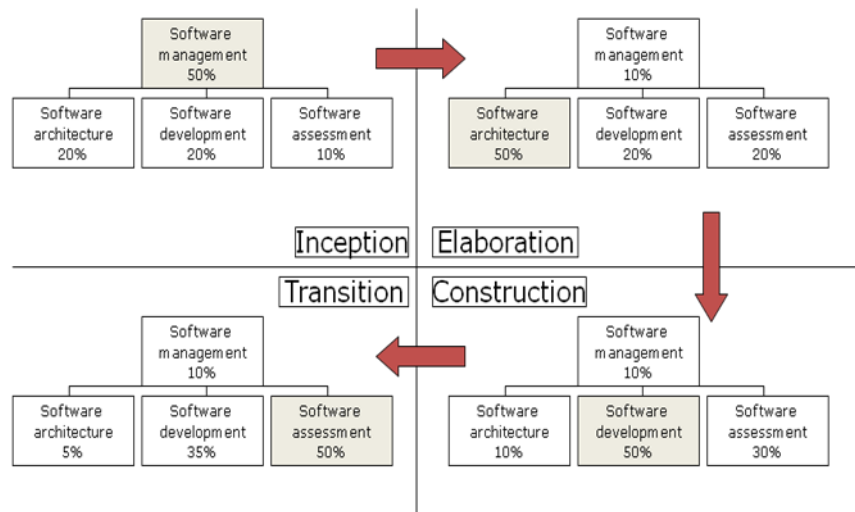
Software management 50%

Software architecture 20%

Software development 20%

Software assessment 10%

Software management 10%

Software architecture 50%

Software development 20%

Software assessment 20%

Inception

Elaboration

Transition

Construction

Software management 10%

Software architecture 5%

Software development 35%

Software assessment 50%

Software management 10%

Software architecture 10%

Software development 50%

Software assessment 30%